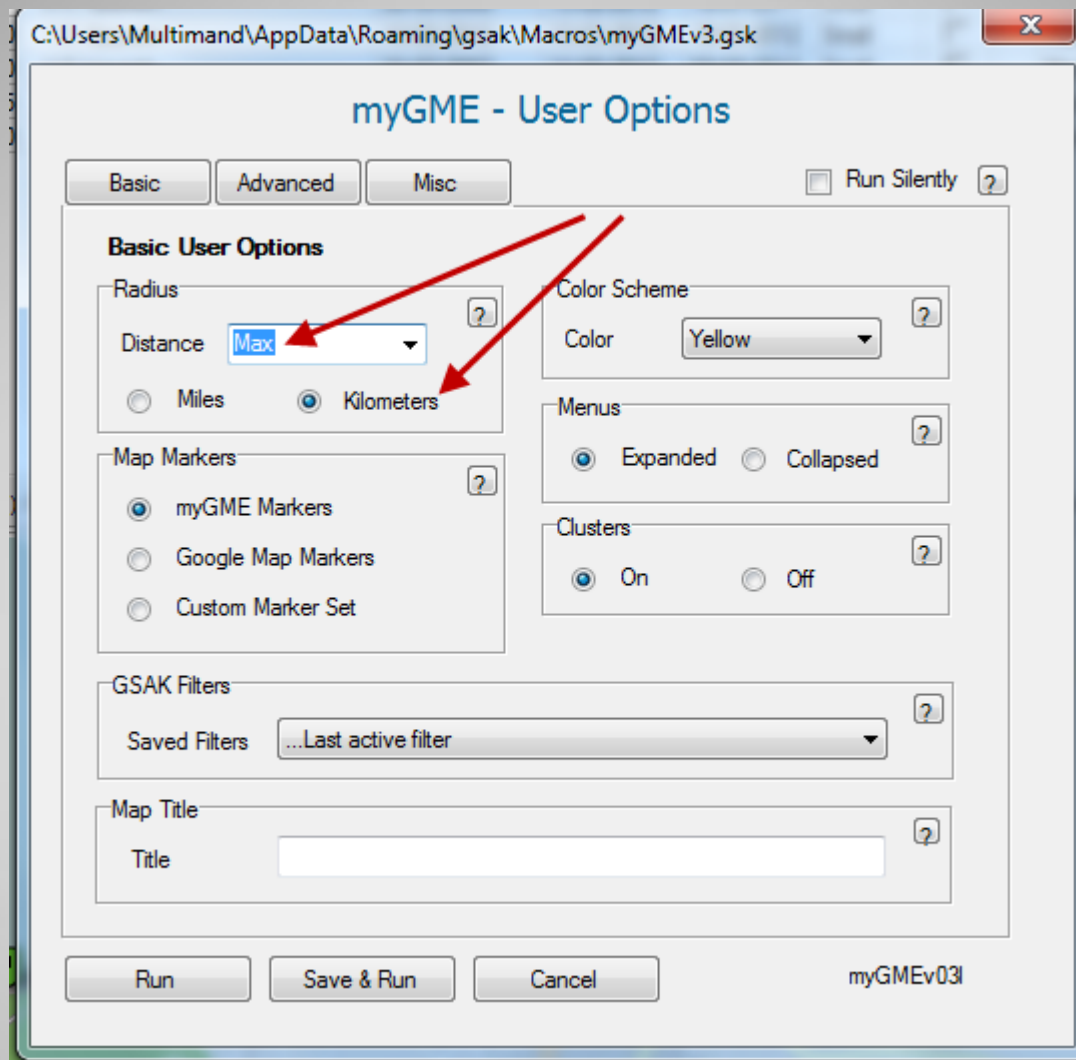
C:\Users\Multimand\AppData\Roaming\gsak\Macros\myGMEv3.gsk

myGME - User Options

Basic
Advanced
Misc

Run Silently ?

Basic User Options

Radius ?
Distance Max
Miles
Kilometers

Color Scheme ?
Color Yellow

Menus ?
Expanded
Collapsed

Map Markers ?
myGME Markers
Google Map Markers
Custom Marker Set

Clusters ?
On
Off

GSAK Filters ?
Saved Filters ...Last active filter

Map Title ?
Title

Run
Save & Run
Cancel
myGMEv03l